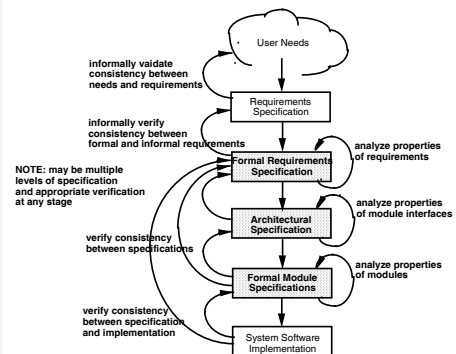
User Needs

informally vaidate consistency between needs and requirements

Requirements Specification

informally verify consistency between formal and informal requirements

Formal Requirements Specification

analyze properties of requirements

NOTE: may be multiple levels of specification and appropriate verification at any stage

Architectural Specification

analyze properties of module interfaces

verify consistency between specifications

Formal Module Specifications

analyze properties of modules

verify consistency between specification and implementation

System Software Implementation